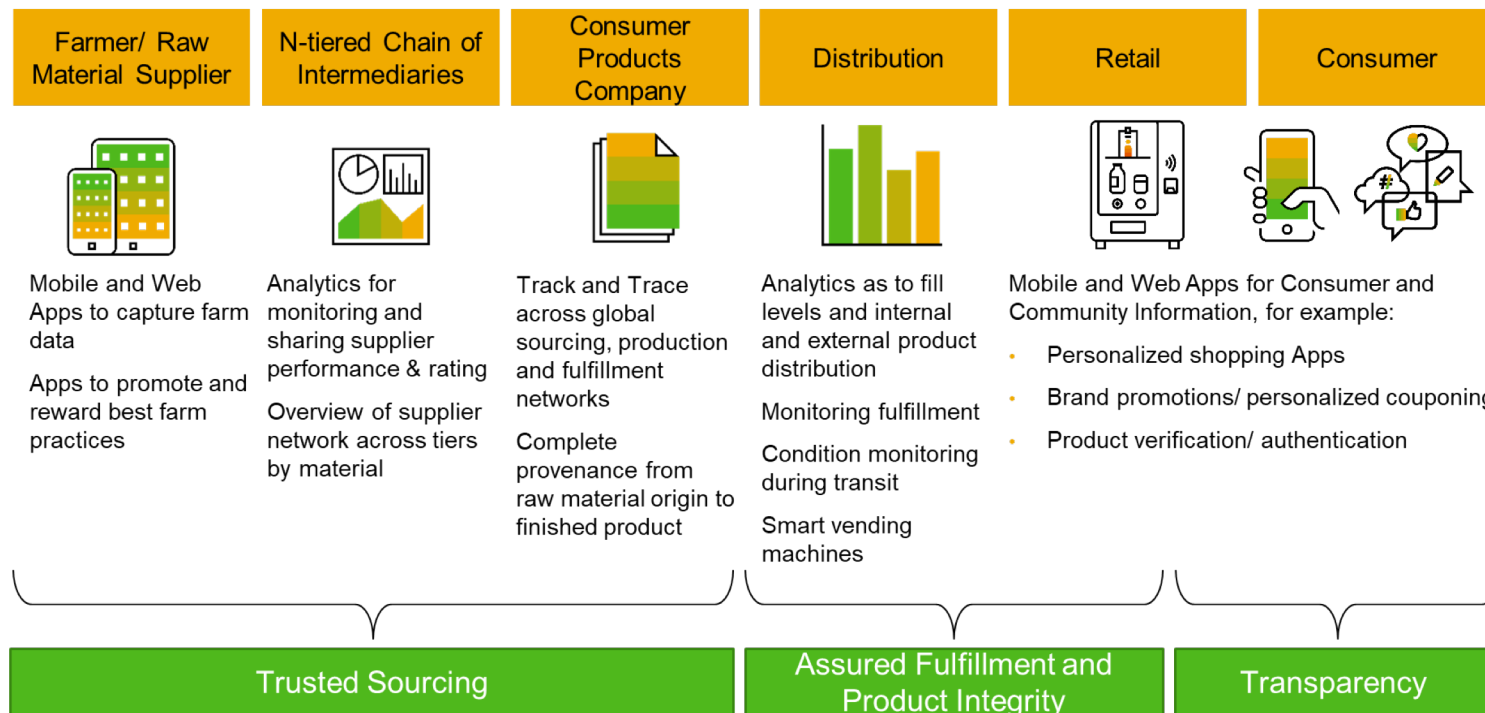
Farmer/ Raw Material Supplier

N-tiered Chain of Intermediaries

Consumer Products Company

Distribution

Retail

Consumer

Mobile and Web Apps to capture farm data

Apps to promote and reward best farm practices

Analytics for monitoring and sharing supplier performance & rating

Overview of supplier network across tiers by material

Track and Trace across global sourcing, production and fulfillment networks

Complete provenance from raw material origin to finished product

Analytics as to fill levels and internal and external product distribution

Monitoring fulfillment

Condition monitoring during transit

Smart vending machines

Mobile and Web Apps for Consumer and Community Information, for example:

• Personalized shopping Apps

• Brand promotions/ personalized couponing

• Product verification/ authentication

Trusted Sourcing

Assured Fulfillment and Product Integrity

Transparency